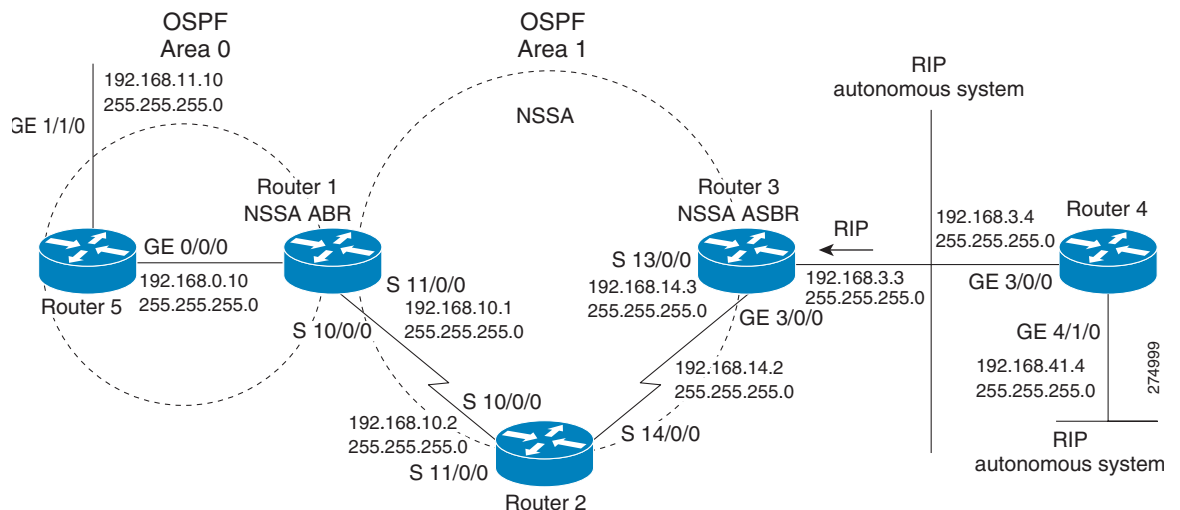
OSPF
Area 0

OSPF
Area 1

RIP
autonomous system

192.168.11.10
255.255.255.0

GE 1/1/0

NSSA

Router 1
NSSA ABR

Router 3
NSSA ASBR

192.168.3.4
255.255.255.0

Router 4

RIP

GE 0/0/0

192.168.0.10
255.255.255.0

Router 5

S 11/0/0

192.168.10.1
255.255.255.0

S 10/0/0

S 13/0/0

192.168.14.3
255.255.255.0

192.168.3.3
255.255.255.0

GE 3/0/0

GE 3/0/0

GE 4/1/0

192.168.41.4
255.255.255.0

274999

192.168.14.2
255.255.255.0

S 10/0/0

192.168.10.2
255.255.255.0

S 11/0/0

S 14/0/0

Router 2

RIP
autonomous system